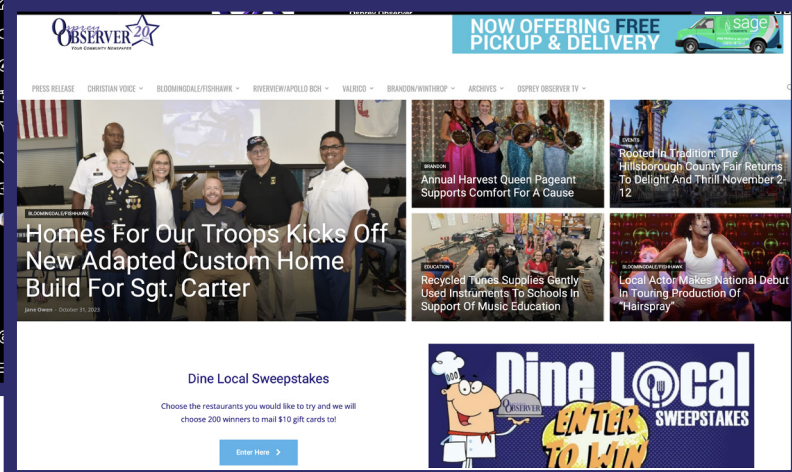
Osprey Observer

Osprey OBSERVER 20
YOUR COMMUNITY NEWSPAPER

NOW OFFERING FREE PICKUP & DELIVERY
sage

PRESS RELEASE | CHRISTIAN VOICE | BLOOMINGDALE/FISHHAWK | RIVERVIEW/APOLLO BCH | VALRICO | BRANDON/WINTHROP | ARCHIVES | OSPREY OBSERVER TV

BLOOMINGDALE/FISHHAWK
Homes For Our Troops Kicks Off New Adapted Custom Home Build For Sgt. Carter
Jane Owen - October 31, 2023

BRANDON
Annual Harvest Queen Pageant Supports Comfort For A Cause

EVENTS
Rooted In Tradition: The Hillsborough County Fair Returns To Delight And Thrill November 2-12

EDUCATION
Recycled Tunes Supplies Gently Used Instruments To Schools In Support Of Music Education

BLOOMINGDALE/FISHHAWK
Local Actor Makes National Debut In Touring Production Of "Hairspray"

Dine Local Sweepstakes

Choose the restaurants you would like to try and we will choose 200 winners to mail $10 gift cards to!

Enter Here >

Dine Local SWEEPSTAKES
OBSERVER
ENTER TO WIN